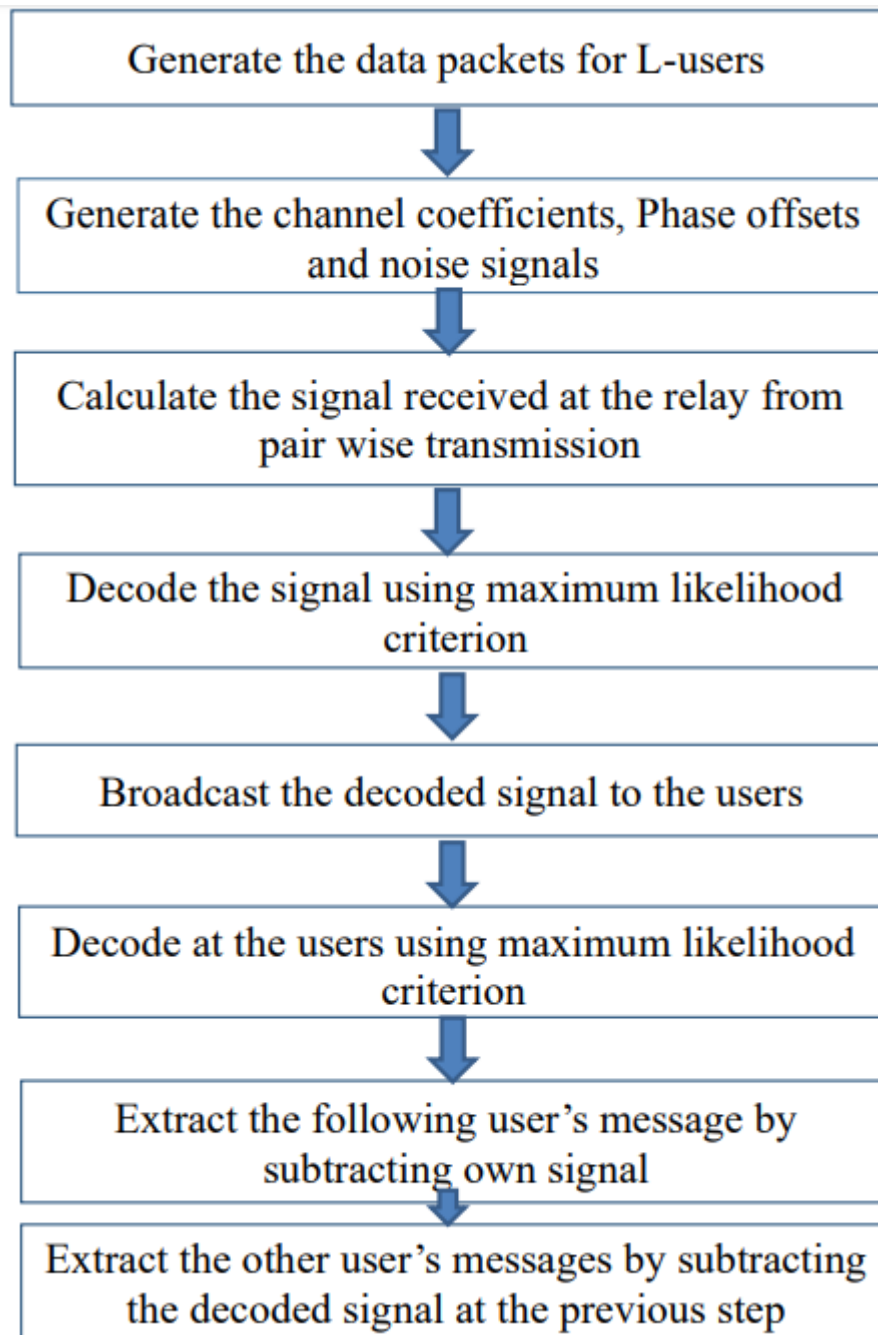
Generate the data packets for L-users

Generate the channel coefficients, Phase offsets and noise signals

Calculate the signal received at the relay from pair wise transmission

Decode the signal using maximum likelihood criterion

Broadcast the decoded signal to the users

Decode at the users using maximum likelihood criterion

Extract the following user's message by subtracting own signal

Extract the other user's messages by subtracting the decoded signal at the previous step